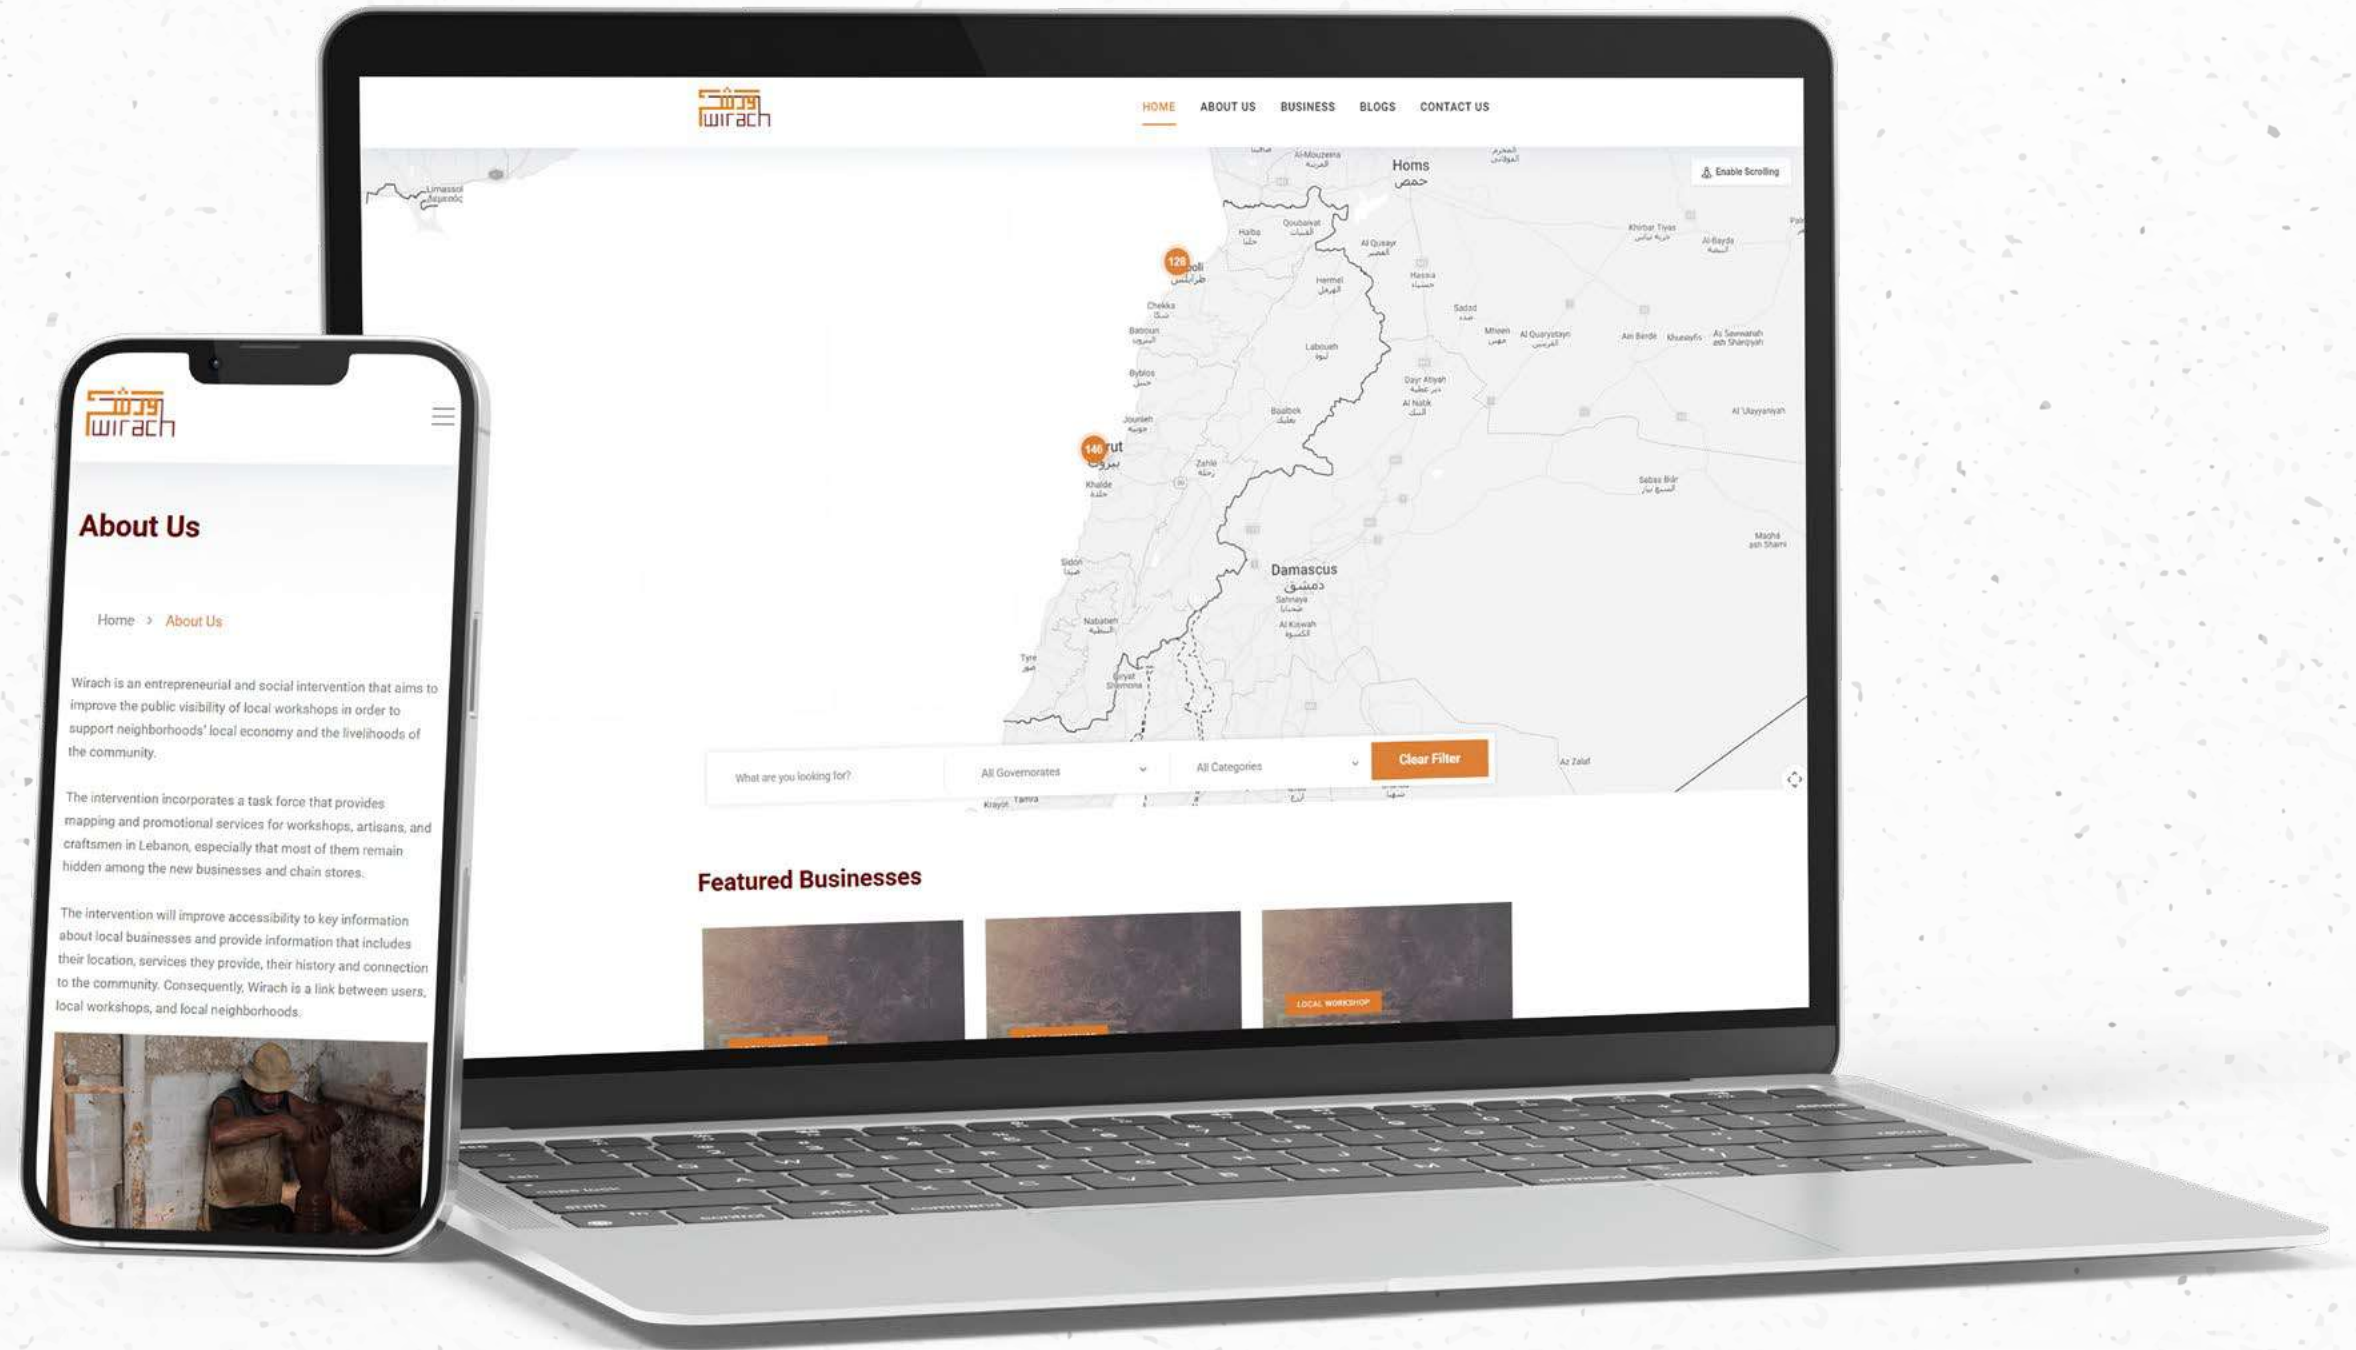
ورش
wirach

HOME ABOUT US BUSINESS BLOGS CONTACT US

Enable Scrolling

Homs
حمص
Limassol
128
146
Damascus
دمشق
Tyre
Sidon
Byblos
Baalbek
Zahle

What are you looking for?
All Governorates
All Categories
Clear Filter

Featured Businesses

LOCAL WORKSHOP

ورش
wirach

About Us

Home > About Us

Wirach is an entrepreneurial and social intervention that aims to improve the public visibility of local workshops in order to support neighborhoods' local economy and the livelihoods of the community.

The intervention incorporates a task force that provides mapping and promotional services for workshops, artisans, and craftsmen in Lebanon, especially that most of them remain hidden among the new businesses and chain stores.

The intervention will improve accessibility to key information about local businesses and provide information that includes their location, services they provide, their history and connection to the community. Consequently, Wirach is a link between users, local workshops, and local neighborhoods.